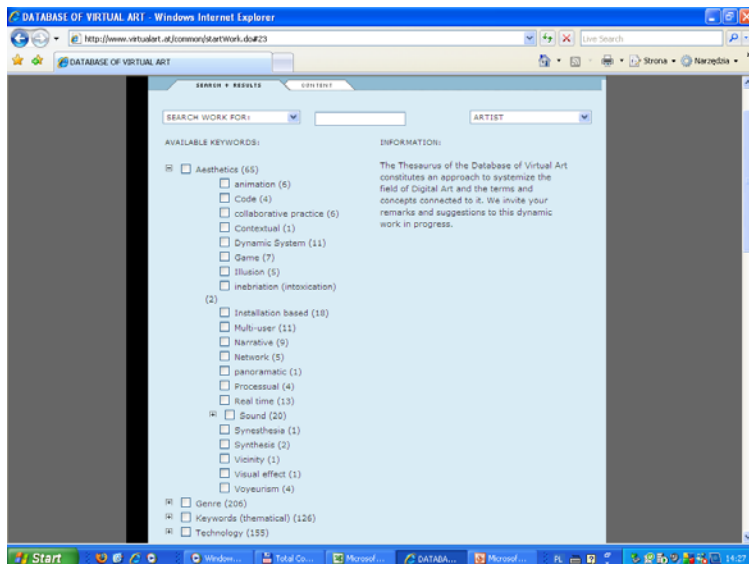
DATABASE OF VIRTUAL ART - Windows Internet Explorer

http://www.virtualart.at/common/startWork.do#23

Live Search

DATABASE OF VIRTUAL ART

Strona • Narzędzia •

SEARCH + RESULTS

CONTENT

SEARCH WORK FOR:

ARTIST

AVAILABLE KEYWORDS:

Aesthetics (65)
animation (6)
Code (4)
collaborative practice (6)
Contextual (1)
Dynamic System (11)
Game (7)
Illusion (5)
inebriation (intoxication) (2)
Installation based (18)
Multi-user (11)
Narrative (9)
Network (5)
panoramatic (1)
Processual (4)
Real time (13)
Sound (20)
Synesthesia (1)
Synthesis (2)
Vicinity (1)
Visual effect (1)
Voyeurism (4)
Genre (206)
Keywords (thematical) (126)
Technology (155)

INFORMATION:

The Thesaurus of the Database of Virtual Art constitutes an approach to systemize the field of Digital Art and the terms and concepts connected to it. We invite your remarks and suggestions to this dynamic work in progress.

Start

Window...

Total Co...

Microsof...

DATABA...

Microsof...

PL

14:27